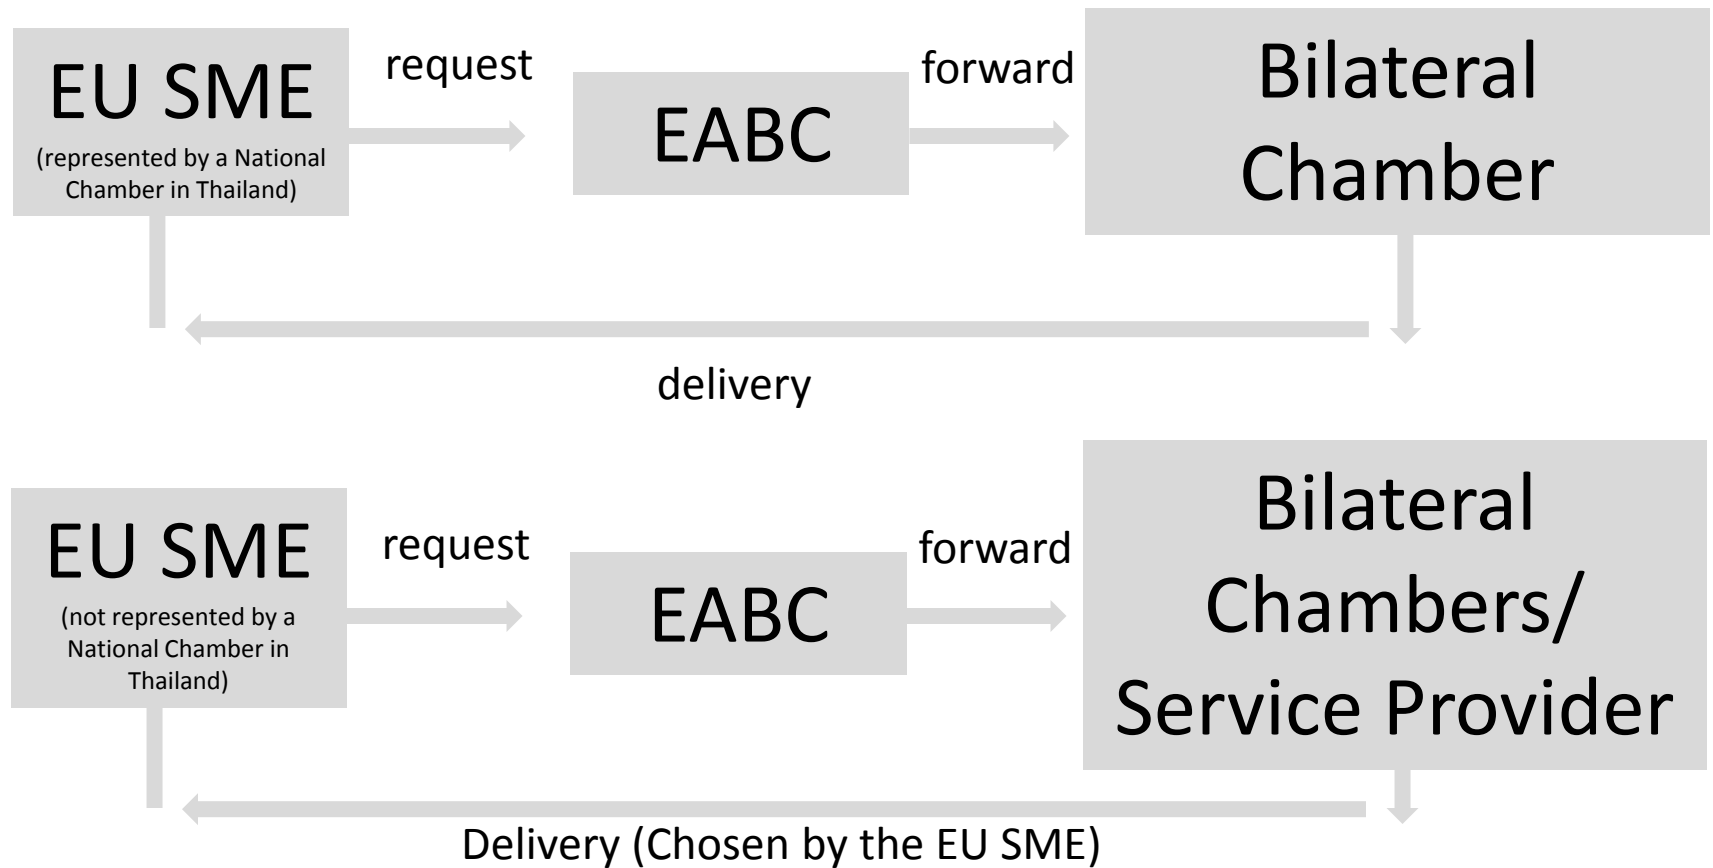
EU SME
(represented by a National Chamber in Thailand)

request

EABC

forward

Bilateral Chamber

delivery

EU SME
(not represented by a National Chamber in Thailand)

request

EABC

forward

Bilateral Chambers/ Service Provider

Delivery (Chosen by the EU SME)